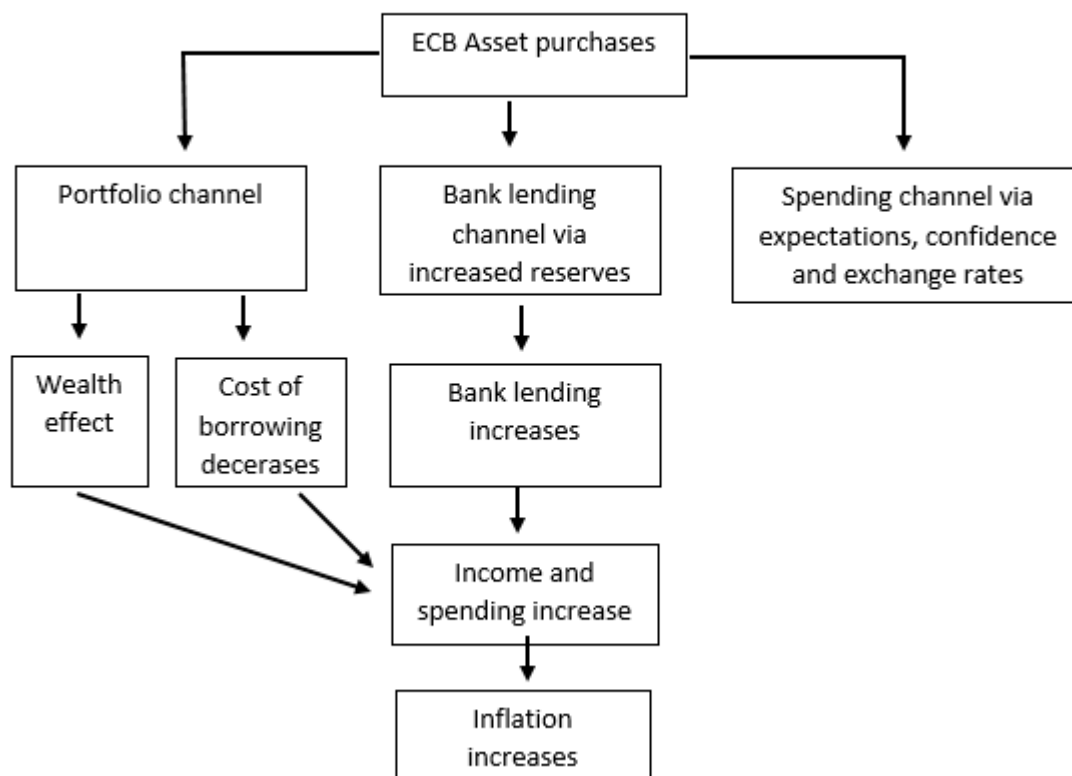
ECB Asset purchases

Portfolio channel

Bank lending channel via increased reserves

Spending channel via expectations, confidence and exchange rates

Wealth effect

Cost of borrowing decerases

Bank lending increases

Income and spending increase

Inflation increases